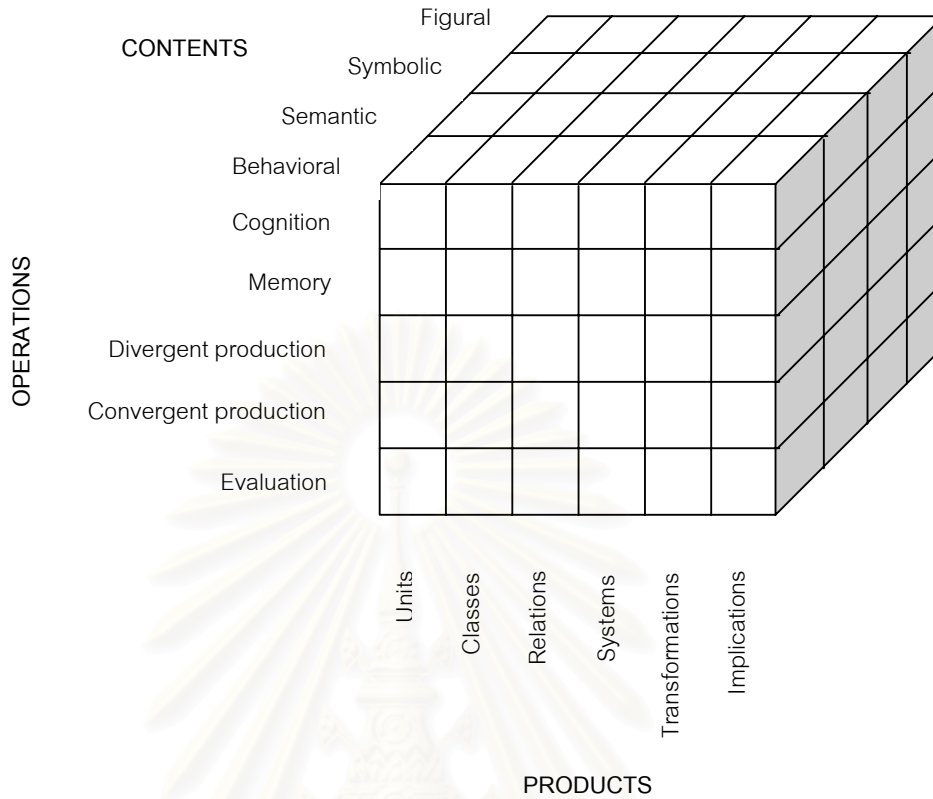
CONTENTS

Figural
Symbolic
Semantic
Behavioral

OPERATIONS

Cognition
Memory
Divergent production
Convergent production
Evaluation

Units
Classes
Relations
Systems
Transformations
Implications

PRODUCTS